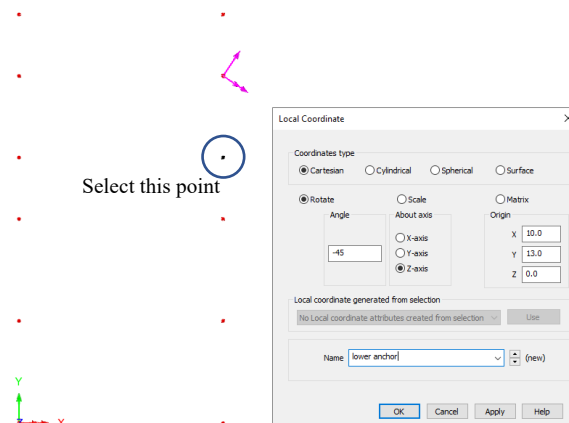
Select this point

Y

Z X

Local Coordinate

Coordinates type

Cartesian

Cylindrical

Spherical

Surface

Rotate

Scale

Matrix

Angle

About axis

Origin

X-axis

X 10.0

-45

Y-axis

Y 13.0

Z-axis

Z 0.0

Local coordinate generated from selection

No Local coordinate attributes created from selection

Use

Name lower anchor

(new)

OK

Cancel

Apply

Help